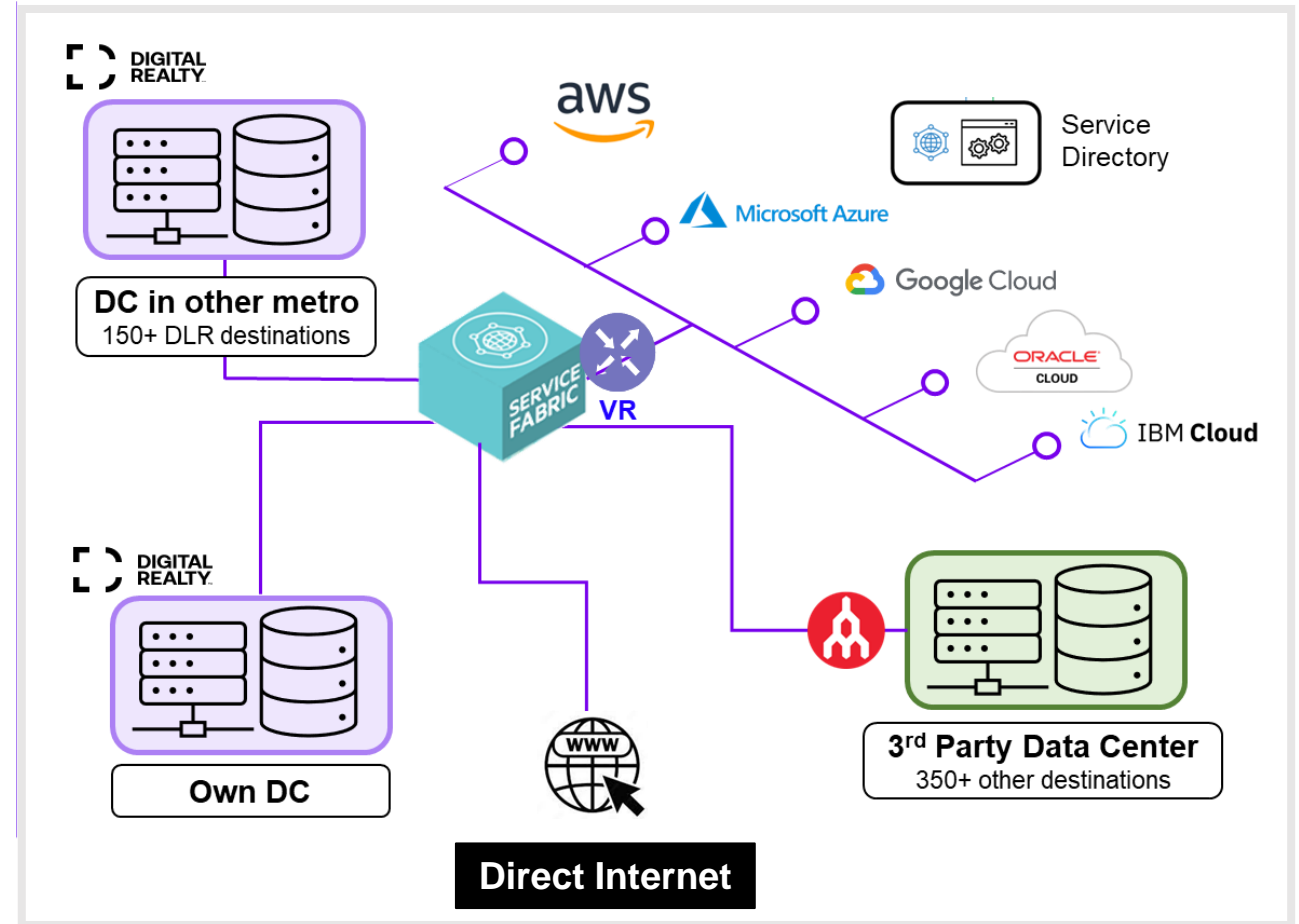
DIGITAL REALTY

aws

Service Directory

Microsoft Azure

DC in other metro
150+ DLR destinations

Google Cloud

SERVICE FABRIC

VR

ORACLE CLOUD

IBM Cloud

DIGITAL REALTY

www

Own DC

3rd Party Data Center
350+ other destinations

Direct Internet